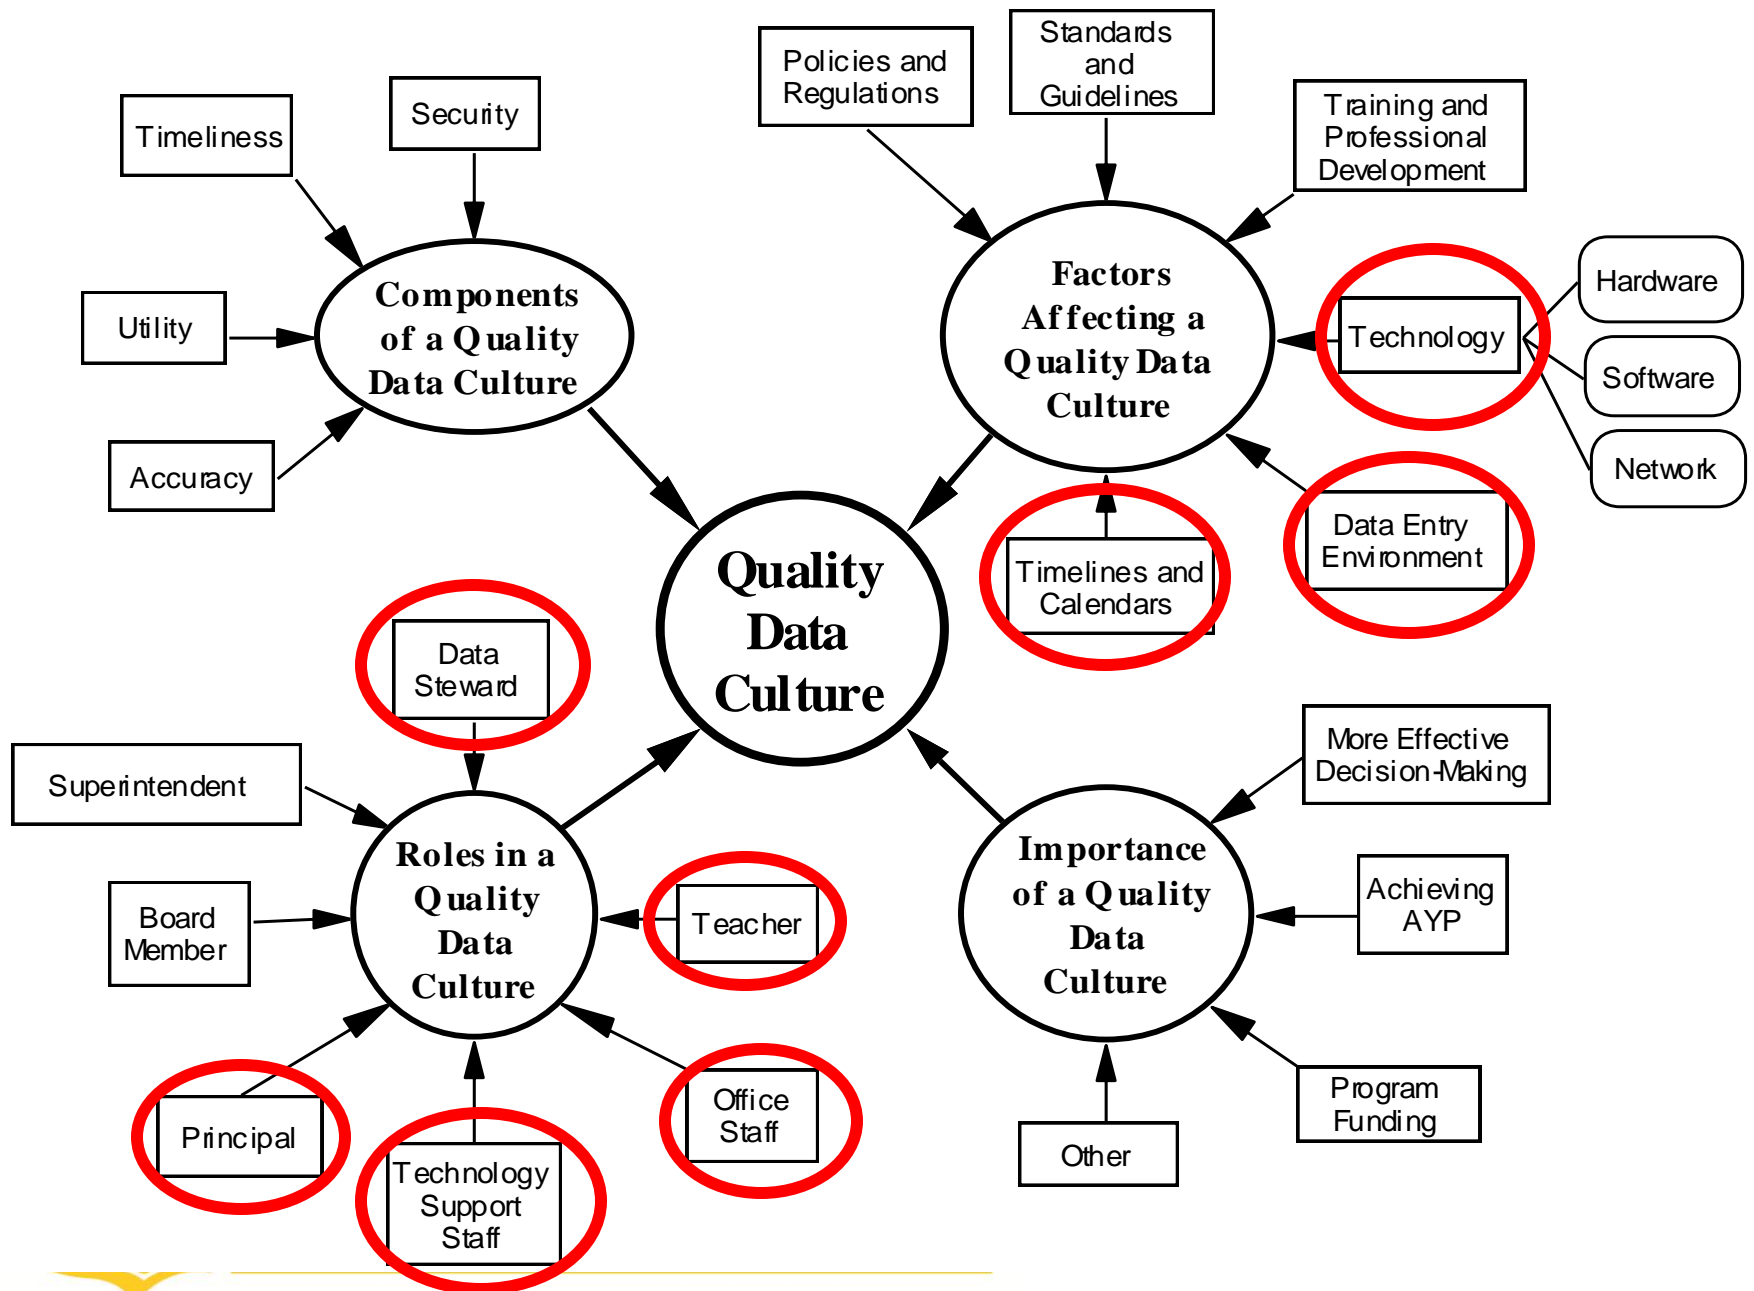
Timeliness

Security

Policies and Regulations

Standards and Guidelines

Training and Professional Development

Components of a Quality Data Culture

Factors Affecting a Quality Data Culture

Utility

Technology

Hardware

Software

Network

Accuracy

Timelines and Calendars

Data Entry Environment

Quality Data Culture

Data Steward

Superintendent

Roles in a Quality Data Culture

Board Member

Teacher

More Effective Decision-Making

Importance of a Quality Data Culture

Achieving AYP

Principal

Technology Support Staff

Office Staff

Other

Program Funding